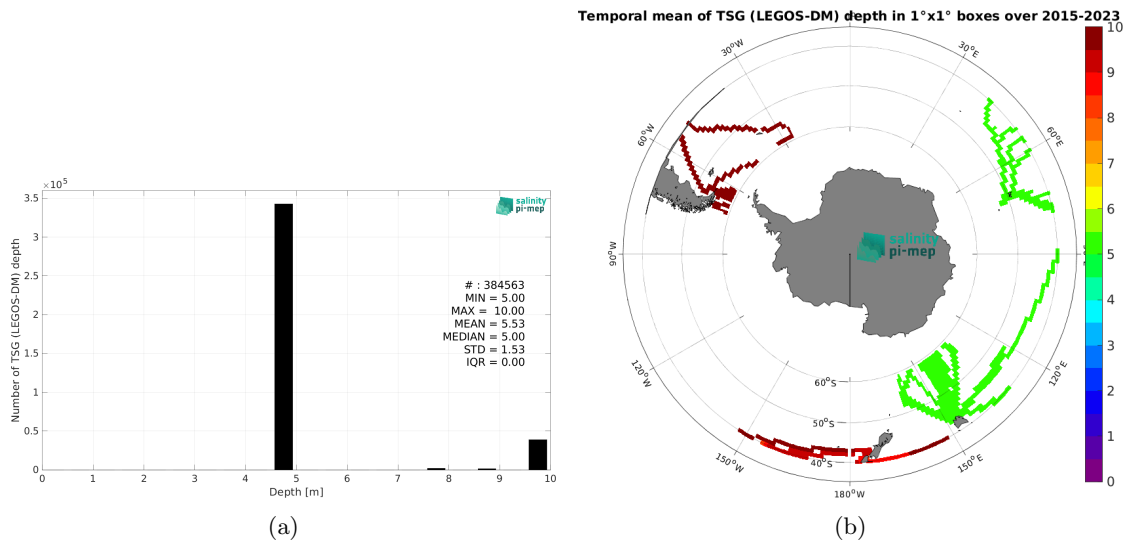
$\times 10^5$

3.5

3

2.5

2

1.5

1

0.5

0

Number of TSG (LEGOS-DM) depth

salinity pi-mep

# : 384563
MIN = 5.00
MAX = 10.00
MEAN = 5.53
MEDIAN = 5.00
STD = 1.53
IQR = 0.00

0 1 2 3 4 5 6 7 8 9 10

Depth [m]

(a)

Temporal mean of TSG (LEGOS-DM) depth in 1°x1° boxes over 2015-2023

30°W

30°E

60°W

60°E

90°W

90°E

120°W

120°E

150°W

150°E

180°W

60°S

50°S

40°S

salinity pi-mep

10

9

8

7

6

5

4

3

2

1

0

(b)